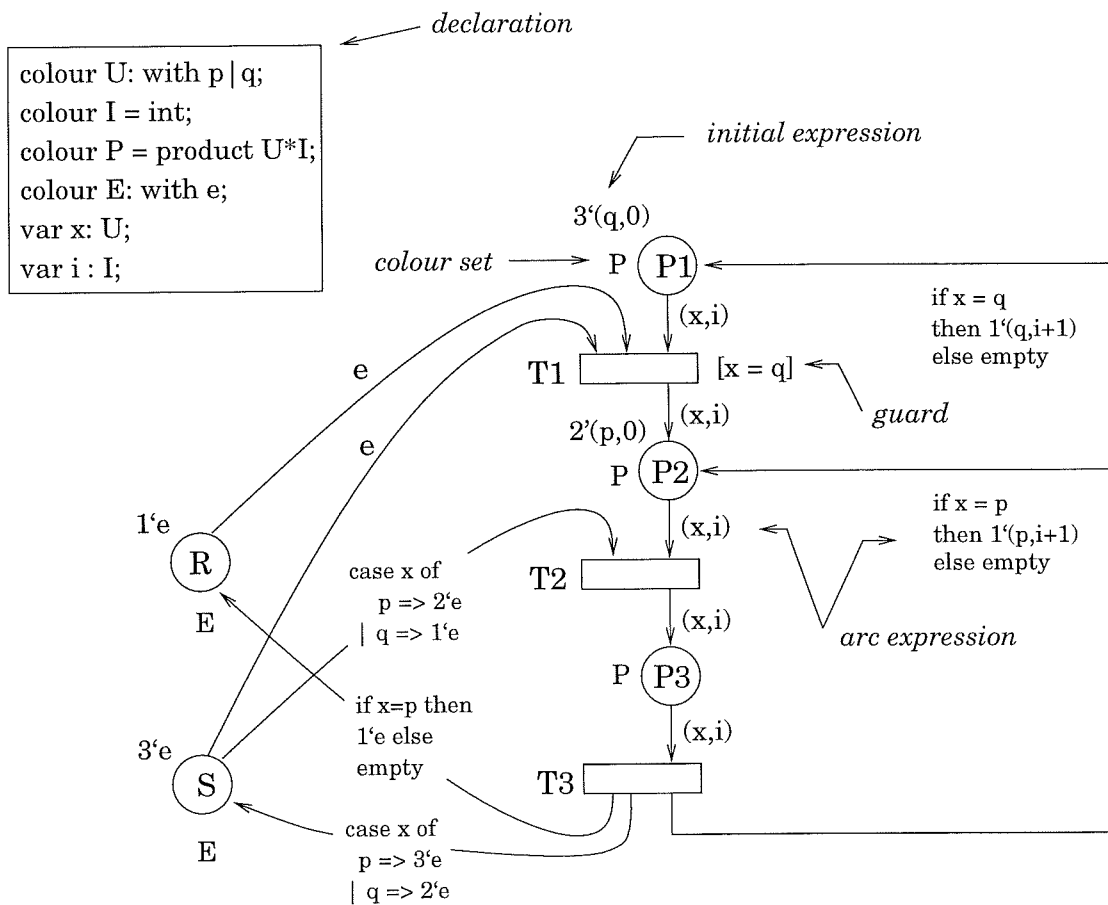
declaration

colour U: with p | q;
colour I = int;
colour P = product U*I;
colour E: with e;
var x: U;
var i : I;

initial expression

3'(q,0)

colour set

P

P1

(x,i)

if x = q
then 1'(q,i+1)
else empty

e

T1

[x = q]

guard

(x,i)

2'(p,0)

e

P

P2

1'e

R

E

(x,i)

if x = p
then 1'(p,i+1)
else empty

case x of
p => 2'e
| q => 1'e

T2

(x,i)

arc expression

P

P3

if x=p then
1'e else
empty

(x,i)

3'e

S

E

T3

case x of
p => 3'e
| q => 2'e